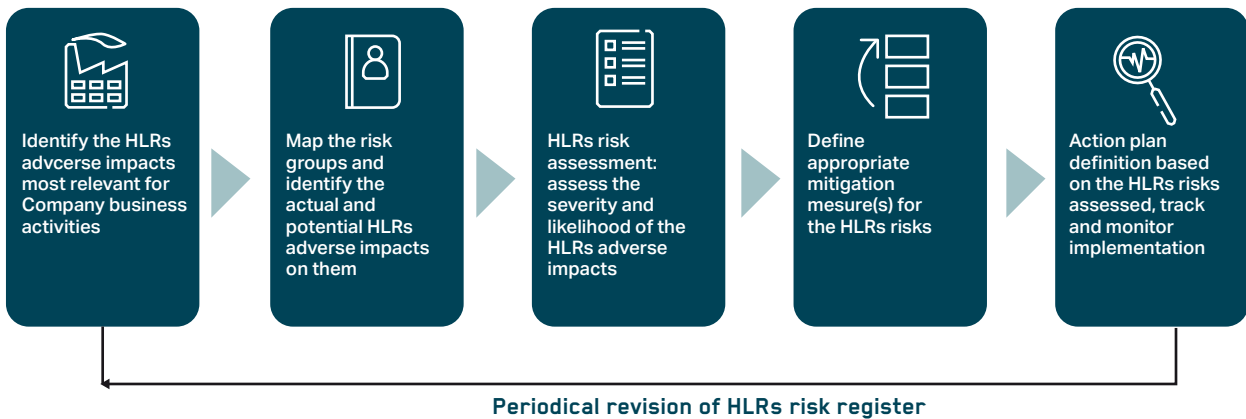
Identify the HLRs advcerse impacts most relevant for Company business activities

Map the risk groups and identify the actual and potential HLRs adverse impacts on them

HLRs risk assessment: assess the severity and likelihood of the HLRs adverse impacts

Define appropriate mitigation mesure(s) for the HLRs risks

Action plan definition based on the HLRs risks assessed, track and monitor implementation

Periodical revision of HLRs risk register